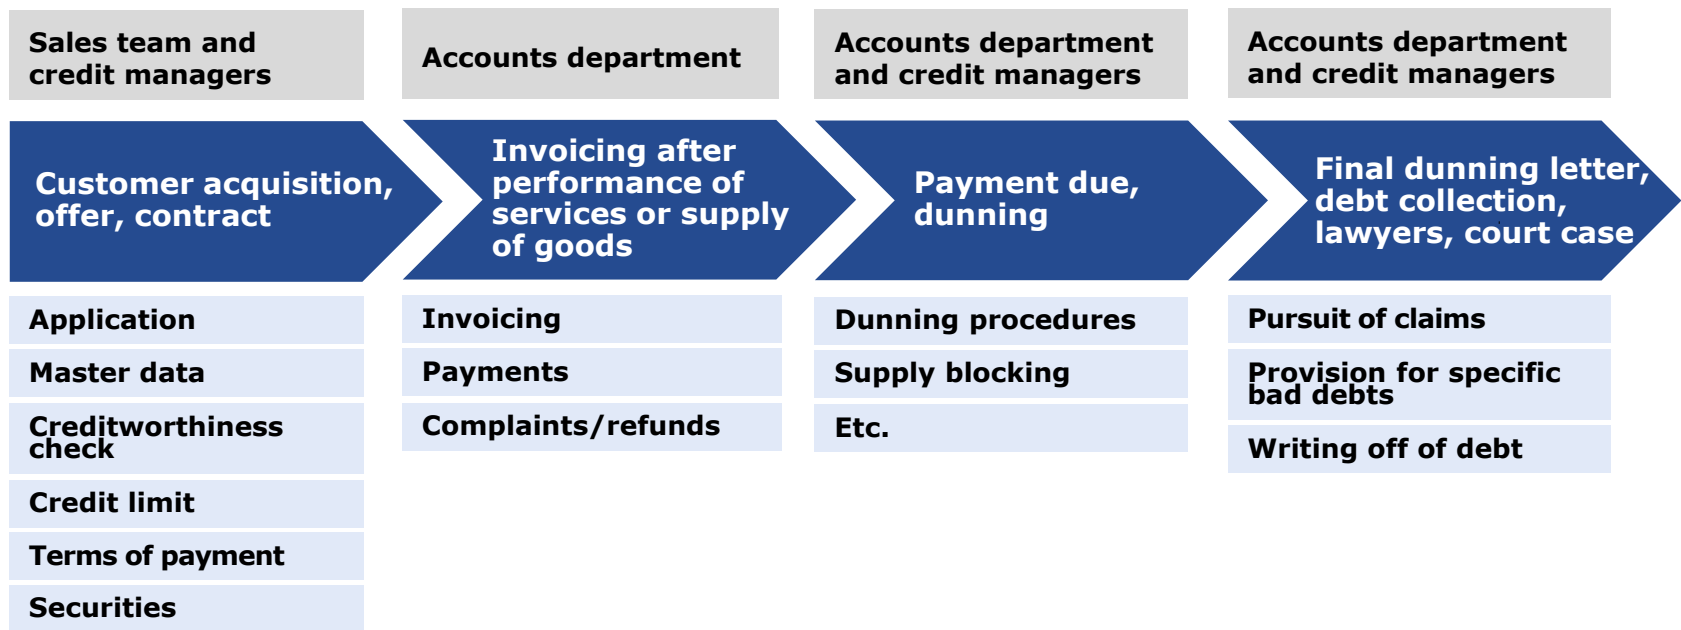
Sales team and credit managers

Customer acquisition, offer, contract

Application

Master data

Creditworthiness check

Credit limit

Terms of payment

Securities

Accounts department

Invoicing after performance of services or supply of goods

Invoicing

Payments

Complaints/refunds

Accounts department and credit managers

Payment due, dunning

Dunning procedures

Supply blocking

Etc.

Accounts department and credit managers

Final dunning letter, debt collection, lawyers, court case

Pursuit of claims

Provision for specific bad debts

Writing off of debt